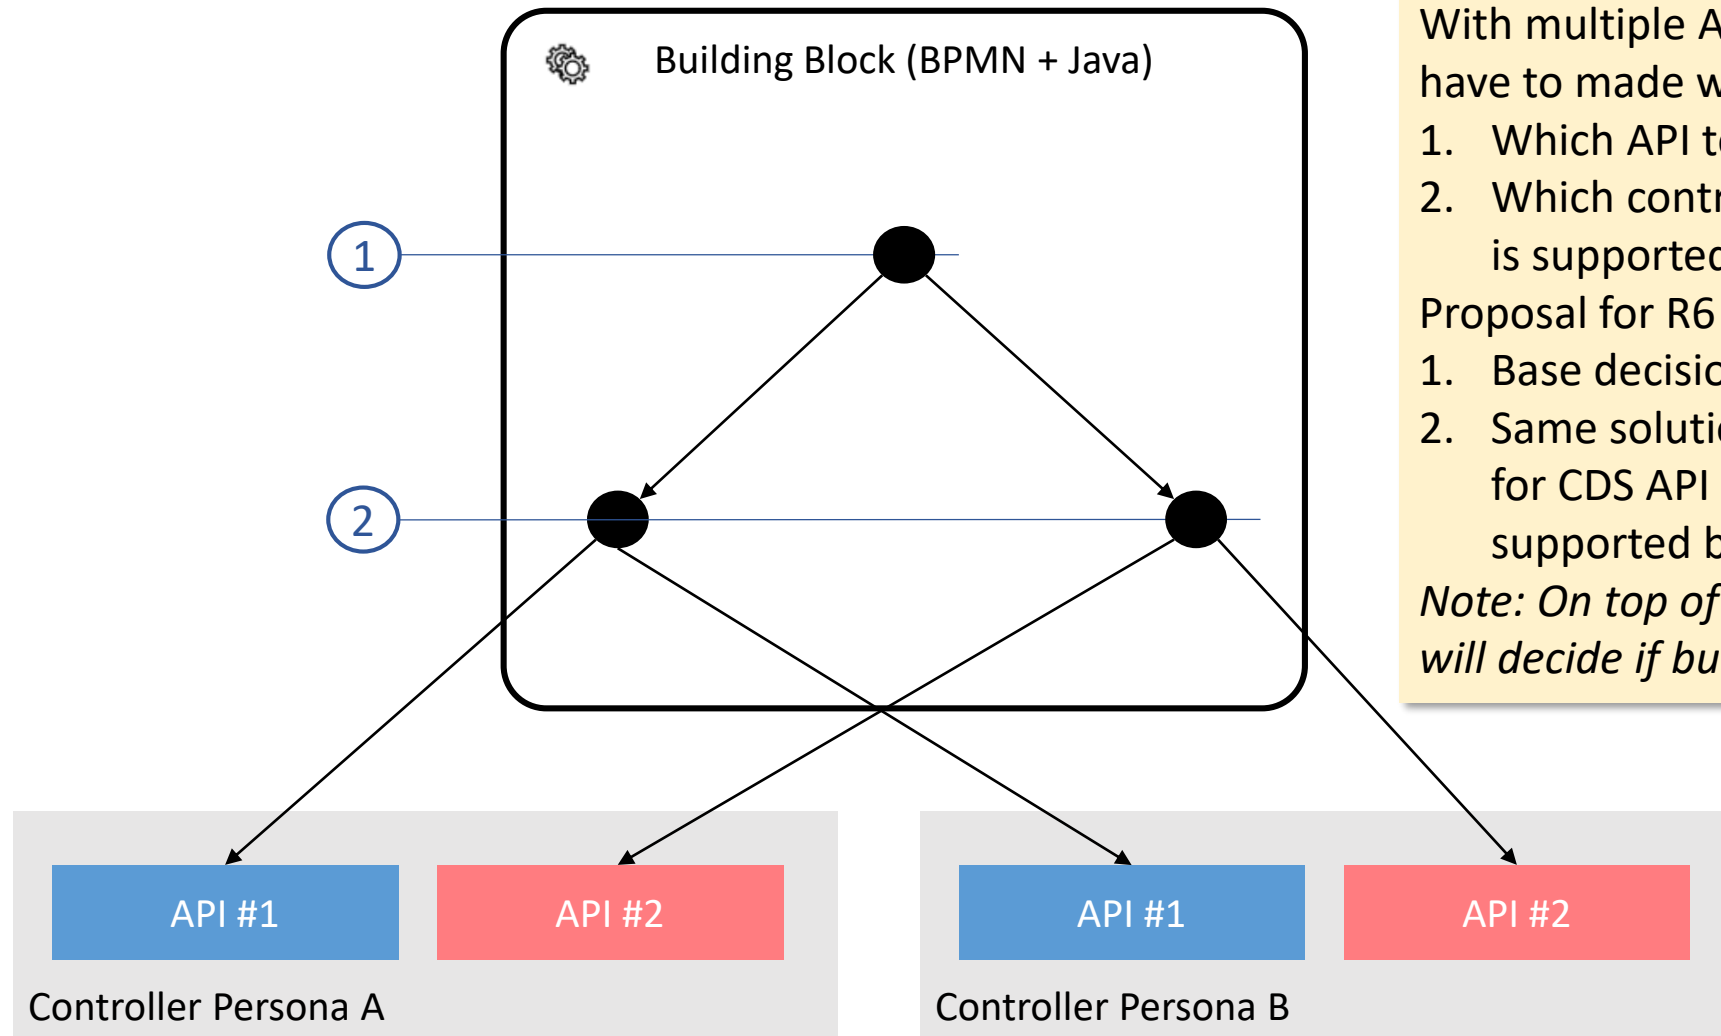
Building Block (BPMN + Java)

1

2

With multiple A

have to made w

1. Which API t

2. Which contr is supported

Proposal for R6

1. Base decisio

2. Same soluti for CDS API supported b

*Note: On top of will decide if bu*

API #1

API #2

Controller Persona A

API #1

API #2

Controller Persona B